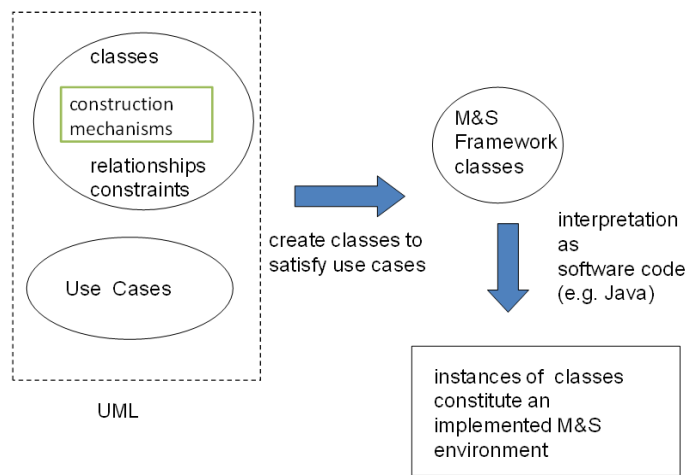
classes

construction mechanisms

relationships constraints

Use Cases

UML

create classes to satisfy use cases

M&S Framework classes

interpretation as software code (e.g. Java)

instances of classes constitute an implemented M&S environment